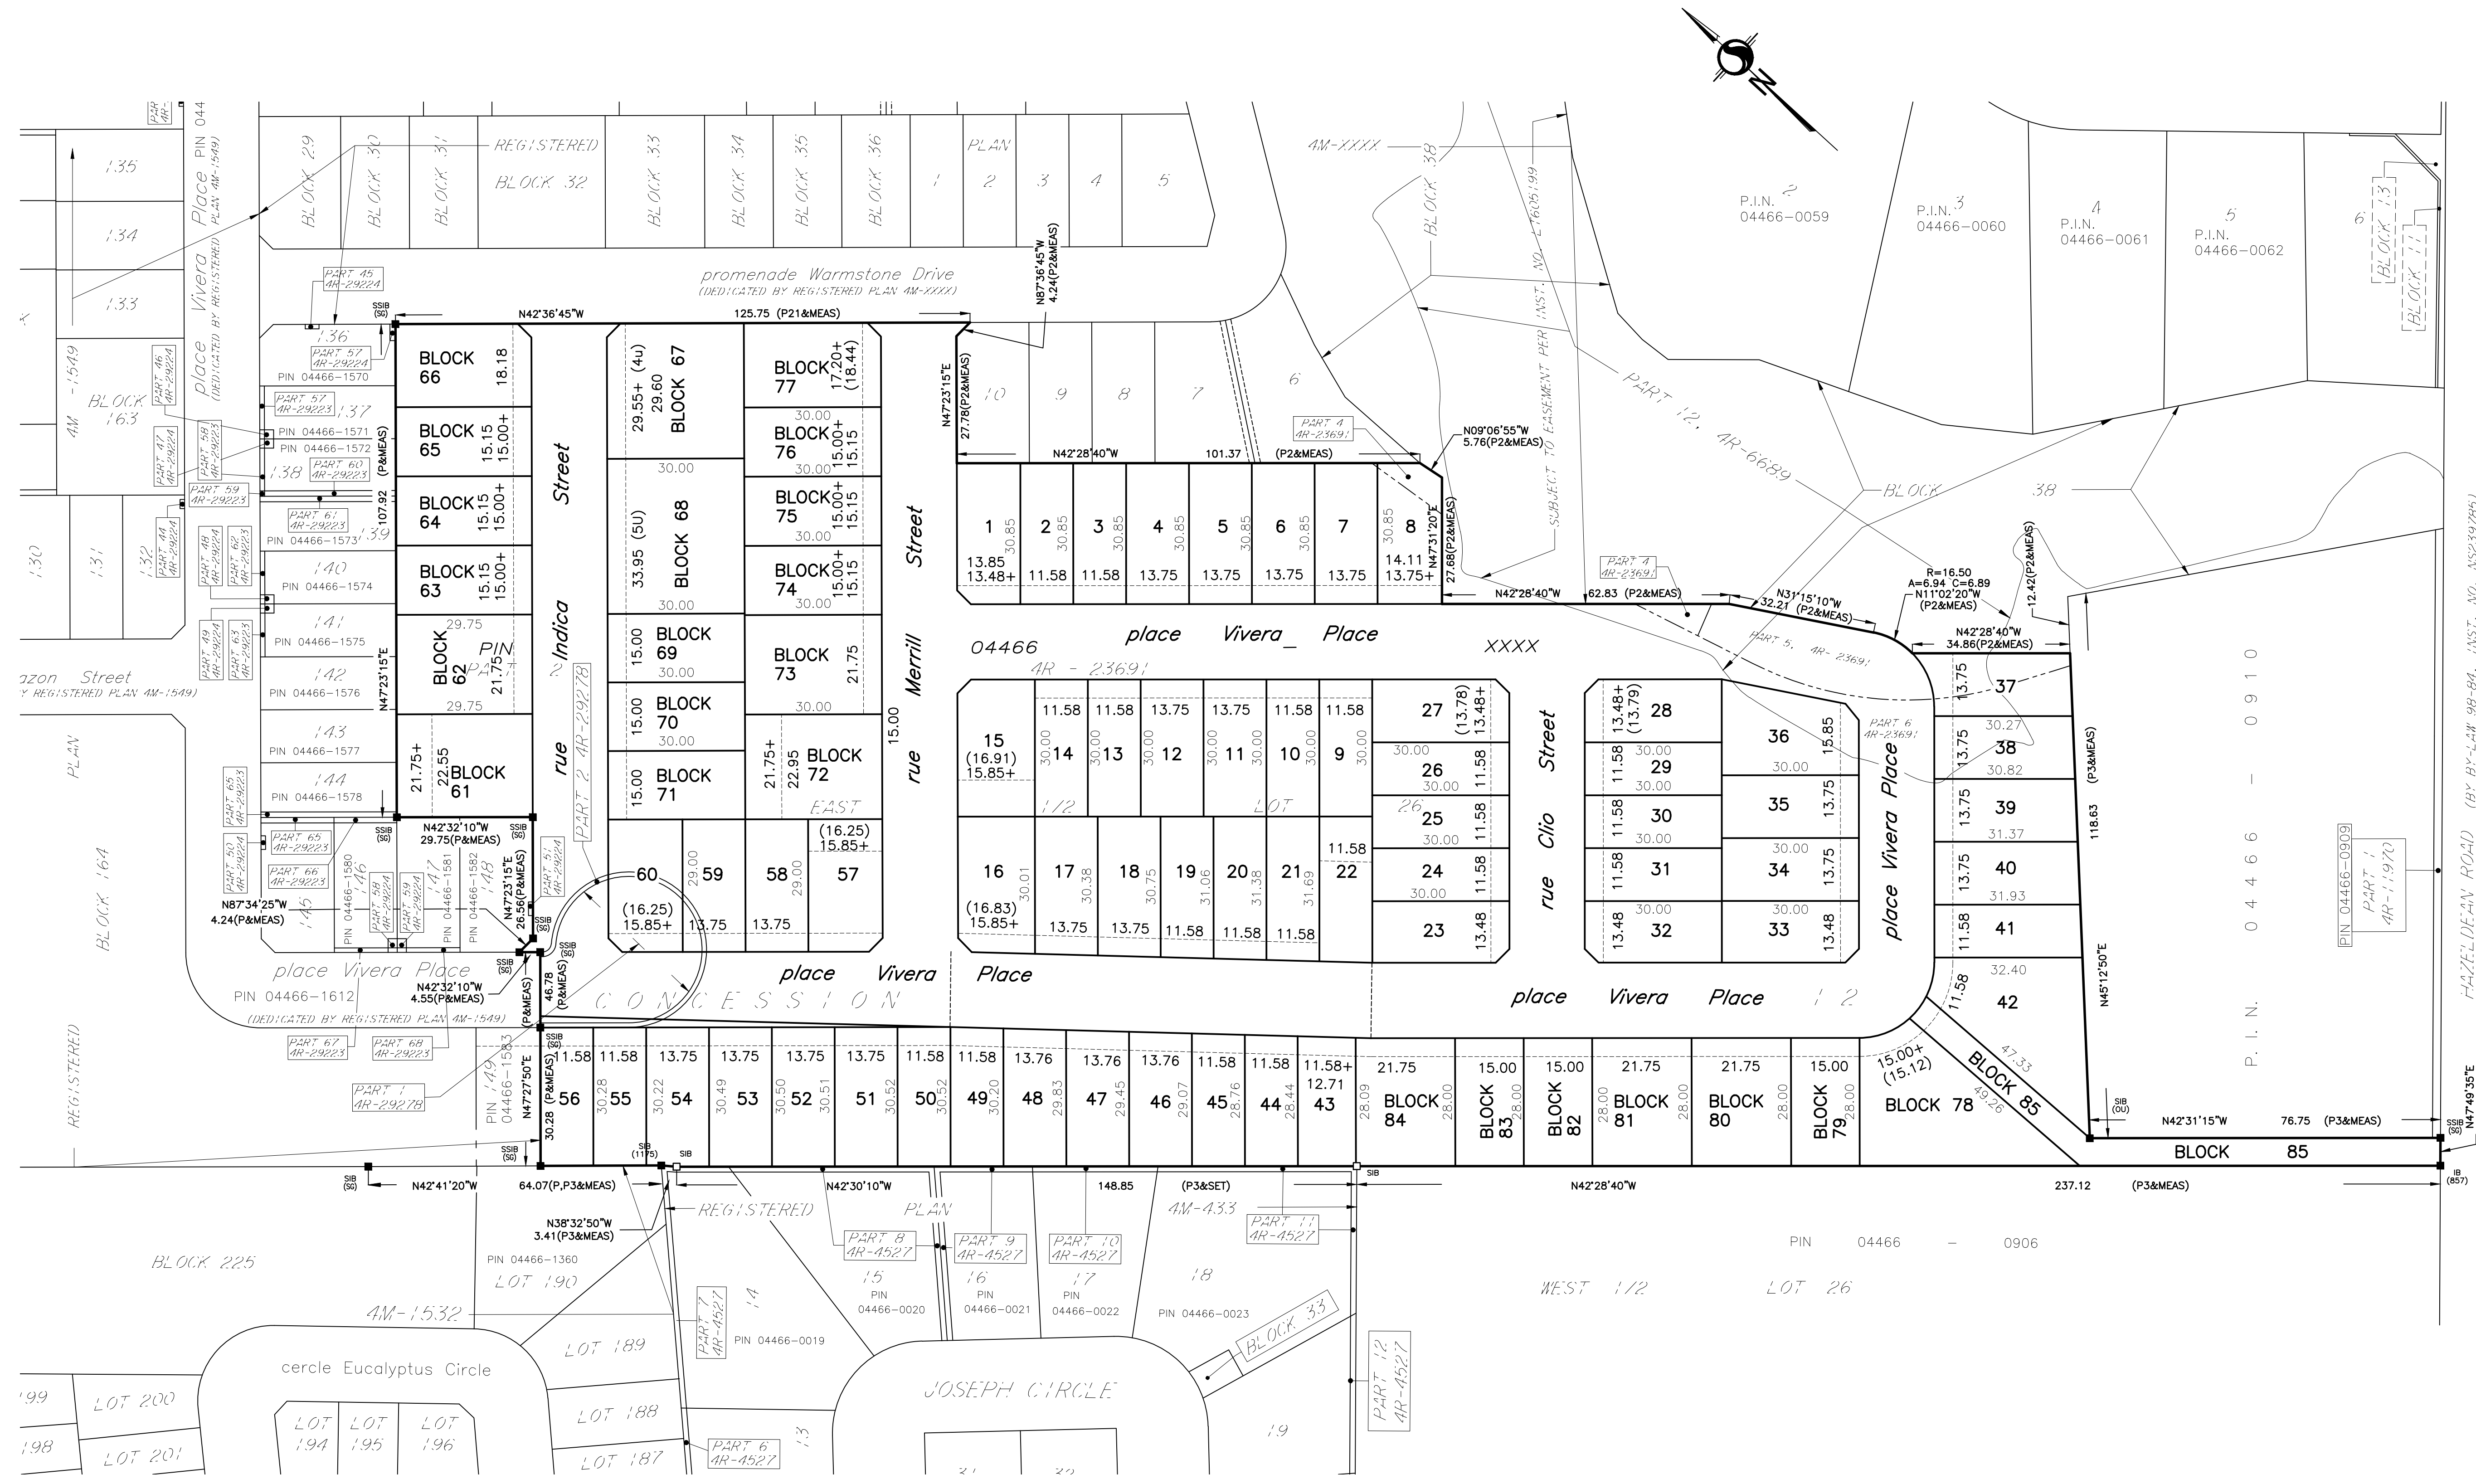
PLAN
REGISTERED
BLOCK 29
BLOCK 30
BLOCK 31
BLOCK 32
BLOCK 33
BLOCK 34
BLOCK 35
BLOCK 36
1 2 3 4 5
promenade Warmstone Drive
(DEDICATED BY REGISTERED PLAN 4M-XXXX)
4M-XXXX
BLOCK 38
SUBJECT TO EASEMENT PER INST. NO. LT605199
PART 12, 4R-6689
P.I.N. 2 04466-0059
P.I.N. 3 04466-0060
4 P.I.N. 04466-0061
5 P.I.N. 04466-0062
6
BLOCK 13
BLOCK 11
135
134
133
Vivera Place PIN 044 PLAN 4M-1549)
place (DEDICATED BY REGISTERED
PART 45 4R-29224
N42°36'45"W
125.75 (P21&MEAS)
N87°36'45"W 4.24(P2&MEAS)
N47°23'15"E 27.78(P2&MEAS)
SSIB (SG)
136
PART 57 4R-29224
PIN 04466-1570
BLOCK 66 18.18
29.55+ (4U) 29.60 BLOCK 67
BLOCK 77 17.20+ (18.44)
30.00
BLOCK 76 15.00+ 15.15
BLOCK 75 15.00+ 15.15
30.00
BLOCK 74 15.00+ 15.15
30.00
BLOCK 73 21.75
30.00
BLOCK 72 21.75+ 22.95
EAST
10 9 8 7 6
PART 4 4R-23691
N09°06'55"W 5.76(P2&MEAS)
N42°28'40"W
101.37 (P2&MEAS)
4M-1549
BLOCK 163
PART 46 4R-29224
PART 47 4R-29224
PART 58 4R-29223
PART 57 4R-29223
137
PIN 04466-1571
PIN 04466-1572
138
PART 60 4R-29223
BLOCK 65 15.15 15.00+
PART 59 4R-29223
107.92 (P&MEAS)
BLOCK 64 15.15 15.00+
Street
30.00
BLOCK 68 33.95 (5U)
30.00
PART 61 4R-29223
139
PIN 04466-1573
130
131
132
PART 44 4R-29224
PART 48 4R-29224
PART 62 4R-29223
140
PIN 04466-1574
BLOCK 63 15.15 15.00+
Indica
Street
Merrill
1 30.85 13.85 13.48+
2 30.85 11.58
3 30.85 11.58
4 30.85 13.75
5 30.85 13.75
6 30.85 13.75
7 13.75
8 30.85 14.11 13.75+
N47°31'20"E 27.68(P2&MEAS)
N42°28'40"W
62.83 (P2&MEAS)
PART 4 4R-23691
N31°15'10"W 32.21 (P2&MEAS)
BLOCK
38
R=16.50 A=6.94 C=6.89 N11°02'20"W (P2&MEAS)
12.42(P2&MEAS)
N42°28'40"W 34.86(P2&MEAS)
PART 49 4R-29224
PART 63 4R-29223
141
PIN 04466-1575
29.75
BLOCK 62 21.75 PIN PA
15.00 BLOCK 69 30.00
04466
4R - 23691
place Vivera Place
XXXX
PART 5, 4R-23691
azon Street
REGISTERED PLAN 4M-1549)
142
PIN 04466-1576
29.75
N47°23'15"E
PART 2 4R-29278
15.00 BLOCK 70 30.00
11.58 11.58 13.75 13.75 11.58 11.58
15 (16.91) 15.85+
30.00 14
30.00 13
30.00 12
30.00 11
30.00 10
30.00 9
1/2
LOT
27 (13.78) 13.48+
30.00
26 11.58
30.00
26 25 11.58
30.00
24 11.58
30.00
23 13.48
Street
Clio
rue
13.48+ (13.79) 28
11.58 30.00 29
30.00
11.58 30
30.00
11.58 31
13.48 30.00 32
36 15.85
30.00
35 13.75
30.00
34 13.75
30.00
33 13.48
PART 6 4R-23691
place Vivera Place
13.75 37
30.27
13.75 38
30.82
13.75 39
31.37
13.75 40
31.93
11.58 41
32.40
11.58 42
(P3&MEAS)
118.63
N45°12'50"E
0 4 4 6 6 - 0 9 1 0
P. I. N.
PIN 04466-0909
PART 1 4R-11970
HAZELDEAN ROAD (BY BY-LAW 98-84, INST. NO. N523979)
PLAN
143
PIN 04466-1577
144
PIN 04466-1578
21.75+ 22.55 BLOCK 61
rue
15.00 BLOCK 71
15.00
rue
PART 65 4R-29224
PART 65 4R-29223
PART 50 4R-29224
PART 66 4R-29223
N42°32'10"W 29.75(P&MEAS)
SSIB (SG)
SSIB (SG)
BLOCK 164
N87°34'25"W 4.24(P&MEAS)
145
PIN 04466-1580
PART 58 4R-29224
PART 59 4R-29224
147
PIN 04466-1581
148
PIN 04466-1582
N47°23'15"E 26.56(P&MEAS)
PART 51 4R-29224
SSIB
60 (16.25) 15.85+
29.00 59 13.75
58 29.00 13.75
(16.25) 15.85+ 57
16 30.01 (16.83) 15.85+
17 30.38 13.75
18 30.75 13.75
19 31.06 11.58
20 31.38 11.58
21 31.69 11.58
11.58 22
place Vivera Place
place Vivera Place
PIN 04466-1612
(DEDICATED BY REGISTERED PLAN 4M-1549)
SSIB (SG)
N42°32'10"W 4.55(P&MEAS)
SSIB (SG)
46.78 (P&MEAS)
CONCESSION
place Vivera Place 1 2
REGISTERED
PART 67 4R-29223
PART 68 4R-29223
PART 1 4R-29278
PIN 04466-1583 149
SSIB (SG)
N47°27'50"E
30.28 (P&MEAS)
11.58 56
11.58 30.28 55
13.75 30.22 54
13.75 30.49 53
13.75 30.50 52
13.75 30.51 51
11.58 30.52 50
11.58 30.20 49
13.76 29.83 48
13.76 29.45 47
13.76 29.07 46
11.58 28.76 45
11.58 28.44 44
11.58+ 12.71 43
21.75 28.09 BLOCK 84 28.00
15.00 BLOCK 83 28.00
15.00 BLOCK 82 28.00
21.75 28.00 BLOCK 81 28.00
21.75 BLOCK 80 28.00
15.00 BLOCK 79 28.00
15.00+ (15.12) BLOCK 78
47.33 BLOCK 85 49.26
SIB (OU)
N42°31'15"W 76.75 (P3&MEAS)
SSIB (SG)
N47°49'35"E
BLOCK 85
SSIB (SG)
SIB (1175)
SIB
SIB
SIB (SG)
N42°41'20"W
64.07(P,P3&MEAS)
N42°30'10"W
148.85 (P3&SET)
N42°28'40"W
237.12 (P3&MEAS)
IB (857)
N38°32'50"W 3.41(P3&MEAS)
REGISTERED PLAN
4M-433
PART 8 4R-4527
PART 9 4R-4527
PART 10 4R-4527
PART 11 4R-4527
BLOCK 225
PIN 04466-1360
LOT 190
4M-1532
PART 7 4R-4527
14
15 PIN 04466-0020
16 PIN 04466-0021
17 PIN 04466-0022
18 PIN 04466-0023
BLOCK 33
PART 12 4R-4527
PIN 04466 - 0906
WEST 1/2 LOT 26
PIN 04466-0019
LOT 189
cercle Eucalyptus Circle
JOSEPH CIRCLE
199 LOT 200
198 LOT 201
LOT 194
LOT 195
LOT 196
LOT 188
LOT 187
PART 6 4R-4527
13
19
31 32